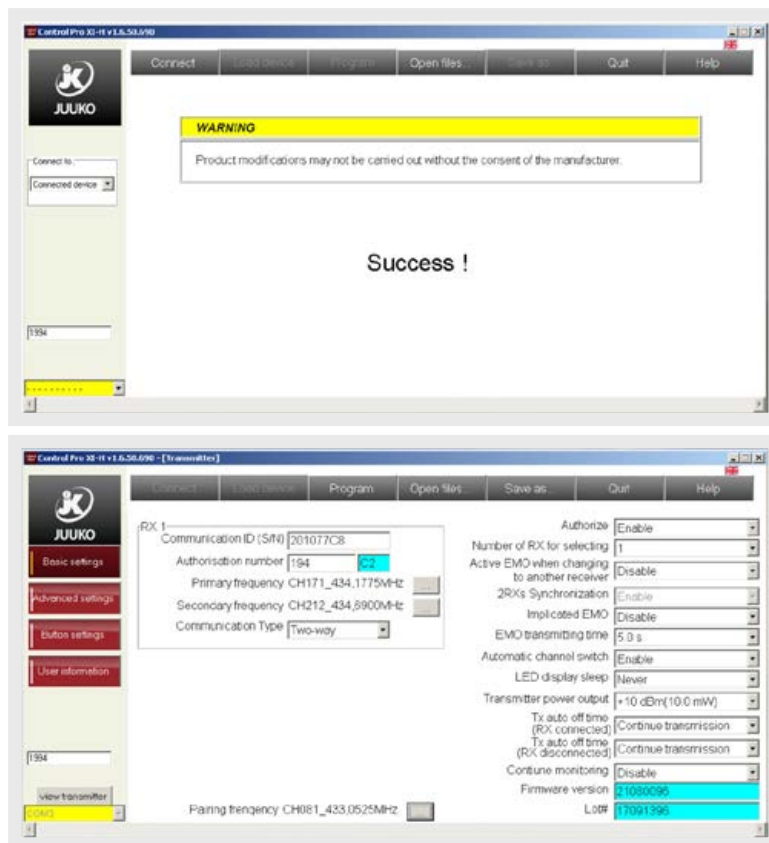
Control Pro XI-H v1.6.50.690

Connect | Load device | Program | Open files... | Save as... | Quit | Help

JUUKO

Connect to
Connected device

WARNING
Product modifications may not be carried out without the consent of the manufacturer.

Success !

1994

Control Pro XI-H v1.6.50.690 - [Transmitter]

Connect | Load device | Program | Open files... | Save as... | Quit | Help

JUUKO

Basic settings
Advanced settings
Button settings
User information

RX 1
Communication ID (S/N) 201077C8
Authorisation number 194 C2
Primary frequency CH171_434,1775MHz ...
Secondary frequency CH212_434,6900MHz ...
Communication Type Two-way

Authorize Enable
Number of RX for selecting 1
Active EMO when changing to another receiver Disable
2RXs Synchronization Enable
Implicated EMO Disable
EMO transmitting time 5.0 s
Automatic channel switch Enable
LED display sleep Never
Transmitter power output +10 dBm(10.0 mW)
Tx auto off time (RX connected) Continue transmission
Tx auto off time (RX disconnected) Continue transmission
Continue monitoring Disable
Firmware version 21080096
Lot# 17091396

1994
view transmitter
COM3

Pairing frequency CH081_433,0525MHz ...